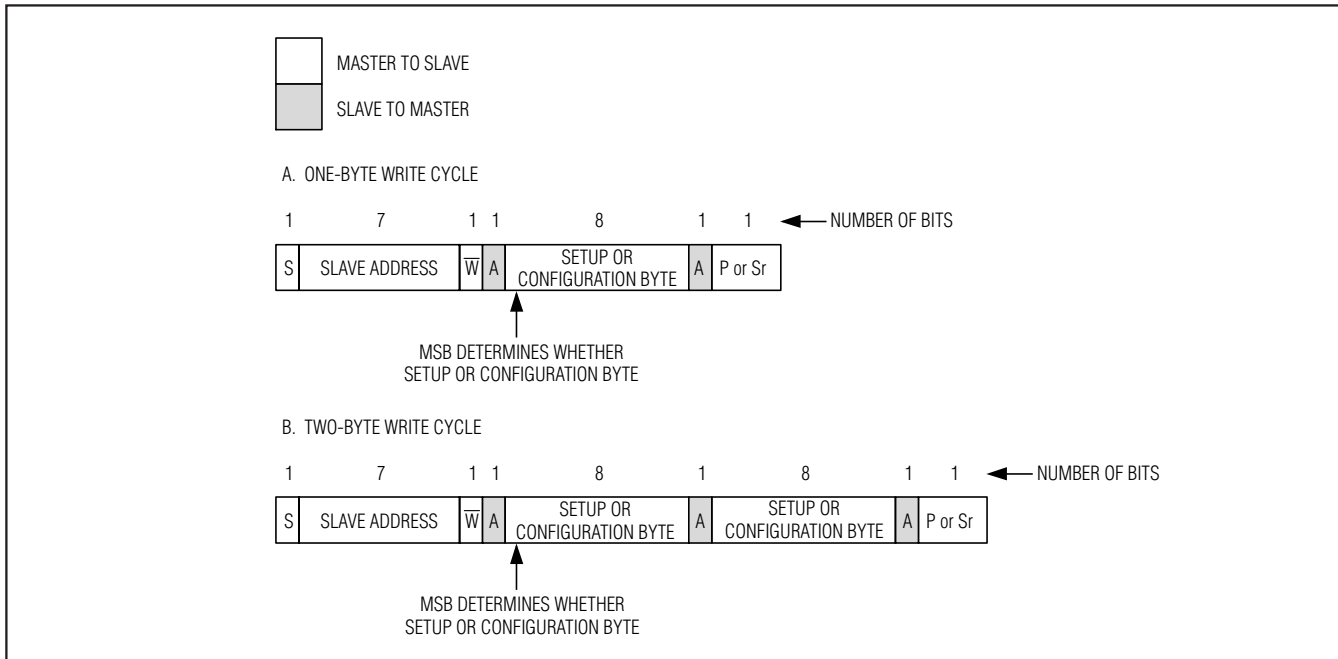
MASTER TO SLAVE

SLAVE TO MASTER

A. ONE-BYTE WRITE CYCLE

1 7 1 1 8 1 1 NUMBER OF BITS

| S | SLAVE ADDRESS | $\overline{W}$ | A | SETUP OR CONFIGURATION BYTE | A | P or Sr |
|---|---|---|---|---|---|---|

MSB DETERMINES WHETHER SETUP OR CONFIGURATION BYTE

B. TWO-BYTE WRITE CYCLE

1 7 1 1 8 1 8 1 1 NUMBER OF BITS

| S | SLAVE ADDRESS | $\overline{W}$ | A | SETUP OR CONFIGURATION BYTE | A | SETUP OR CONFIGURATION BYTE | A | P or Sr |
|---|---|---|---|---|---|---|---|---|

MSB DETERMINES WHETHER SETUP OR CONFIGURATION BYTE